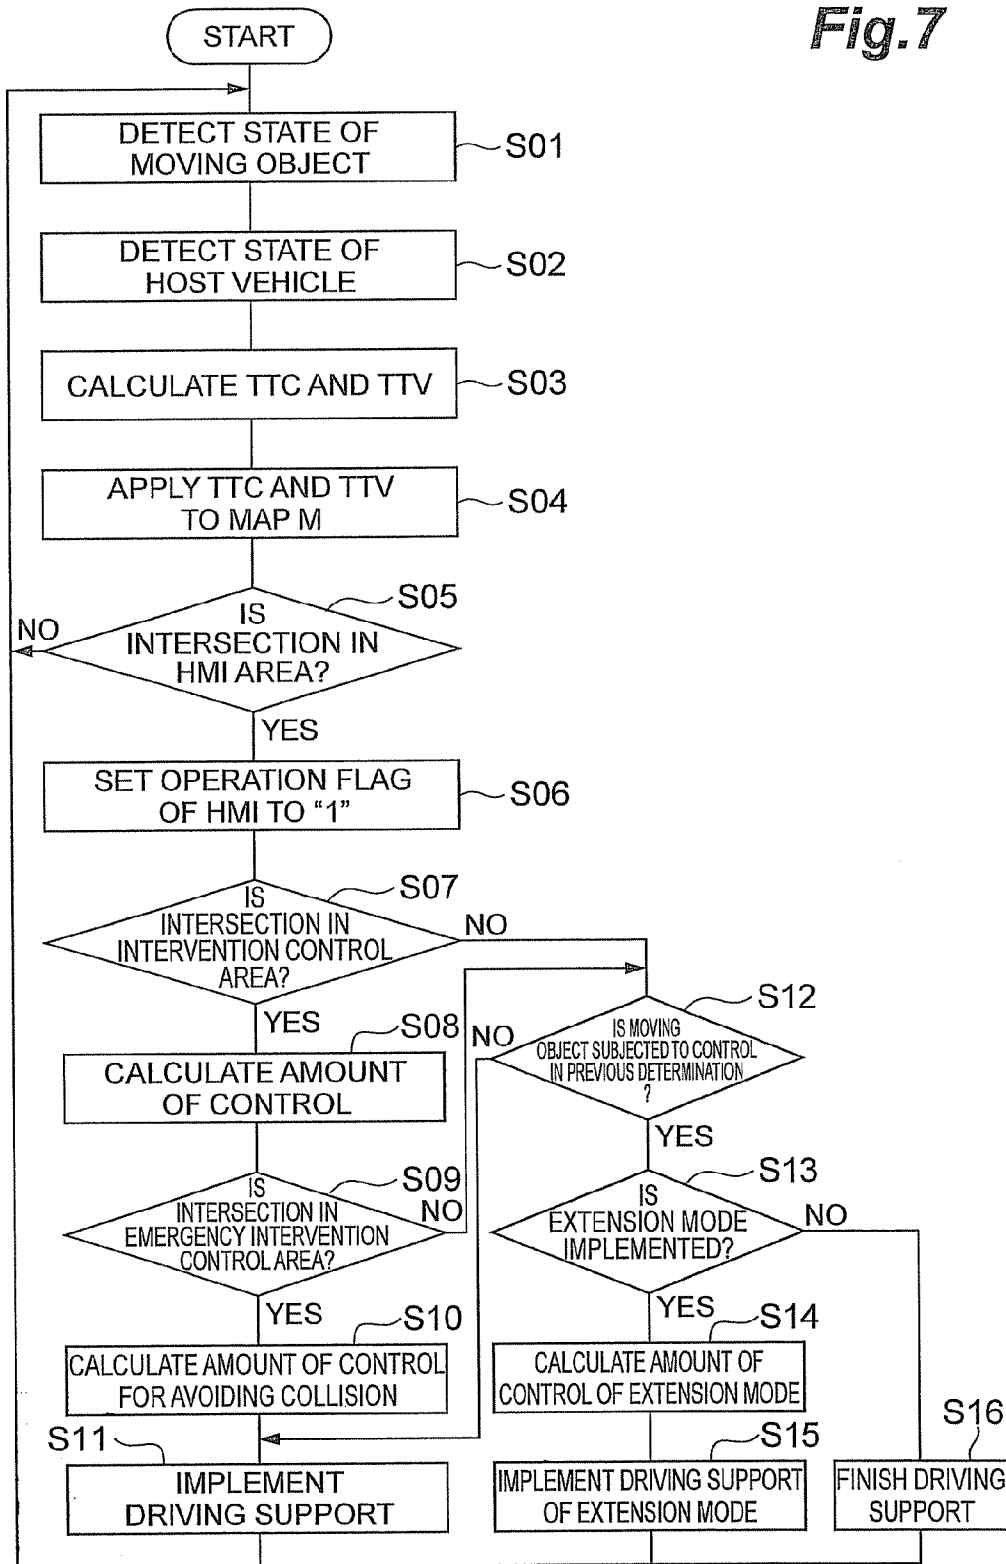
Fig.7

START

DETECT STATE OF MOVING OBJECT
S01

DETECT STATE OF HOST VEHICLE
S02

CALCULATE TTC AND TTV
S03

APPLY TTC AND TTV TO MAP M
S04

IS INTERSECTION IN HMI AREA?
S05
NO
YES

SET OPERATION FLAG OF HMI TO "1"
S06

IS INTERSECTION IN INTERVENTION CONTROL AREA?
S07
NO
YES

CALCULATE AMOUNT OF CONTROL
S08

IS INTERSECTION IN EMERGENCY INTERVENTION CONTROL AREA?
S09
NO
YES

CALCULATE AMOUNT OF CONTROL FOR AVOIDING COLLISION
S10

S11
IMPLEMENT DRIVING SUPPORT

IS MOVING OBJECT SUBJECTED TO CONTROL IN PREVIOUS DETERMINATION ?
S12
NO
YES

IS EXTENSION MODE IMPLEMENTED?
S13
NO
YES

CALCULATE AMOUNT OF CONTROL OF EXTENSION MODE
S14

S15
IMPLEMENT DRIVING SUPPORT OF EXTENSION MODE

S16
FINISH DRIVING SUPPORT